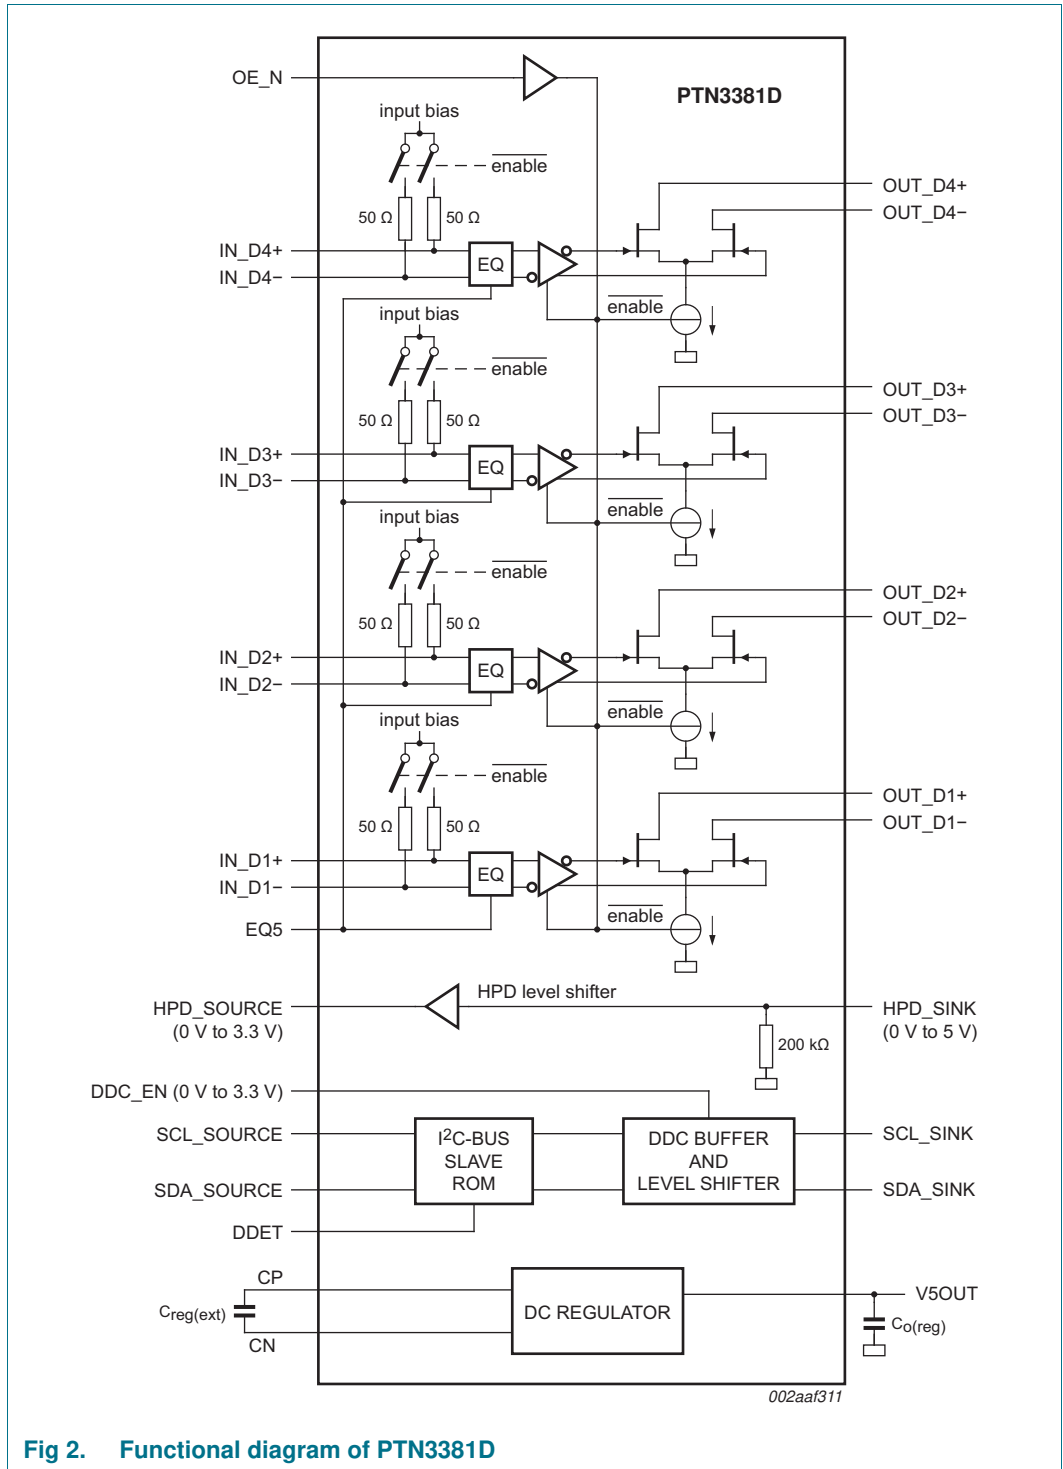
OE_N

PTN3381D

input bias

enable

50 Ω 50 Ω

OUT_D4+
OUT_D4−

IN_D4+
IN_D4−

EQ

enable

input bias

enable

50 Ω 50 Ω

OUT_D3+
OUT_D3−

IN_D3+
IN_D3−

EQ

enable

input bias

enable

50 Ω 50 Ω

OUT_D2+
OUT_D2−

IN_D2+
IN_D2−

EQ

enable

input bias

enable

50 Ω 50 Ω

OUT_D1+
OUT_D1−

IN_D1+
IN_D1−

EQ

EQ5

enable

HPD_SOURCE (0 V to 3.3 V)

HPD level shifter

HPD_SINK (0 V to 5 V)

200 kΩ

DDC_EN (0 V to 3.3 V)

SCL_SOURCE

$I^2$C-BUS SLAVE ROM

DDC BUFFER AND LEVEL SHIFTER

SCL_SINK

SDA_SOURCE

SDA_SINK

DDET

CP

$C_{reg(ext)}$

CN

DC REGULATOR

V5OUT

$C_{o(reg)}$

002aaf311

Fig 2. Functional diagram of PTN3381D